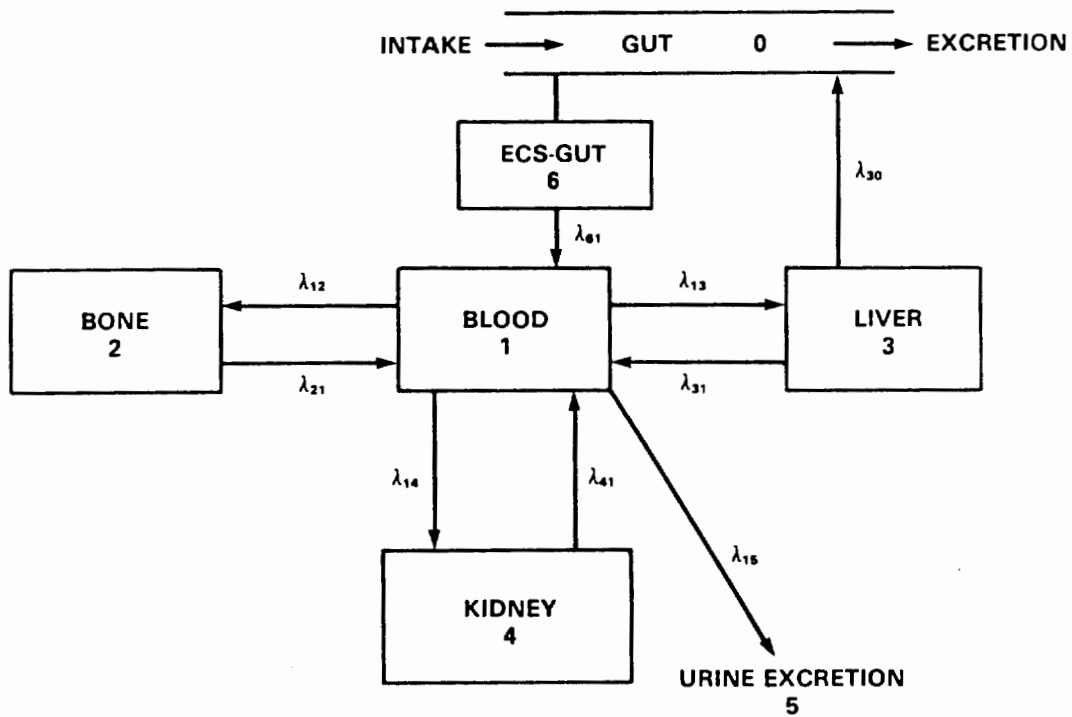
INTAKE

GUT 0

EXCRETION

ECS-GUT
6

$\lambda_{30}$

$\lambda_{61}$

$\lambda_{12}$

$\lambda_{13}$

BONE
2

BLOOD
1

LIVER
3

$\lambda_{21}$

$\lambda_{31}$

$\lambda_{14}$

$\lambda_{41}$

$\lambda_{15}$

KIDNEY
4

URINE EXCRETION
5